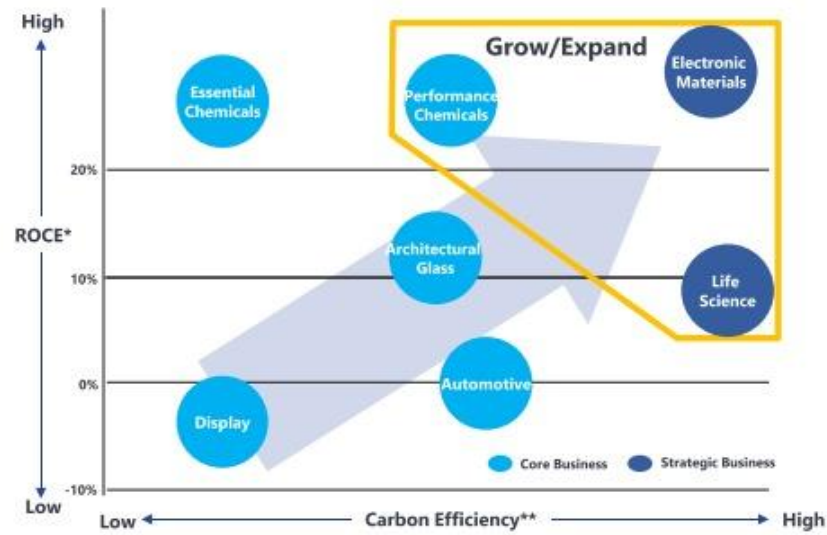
High

ROCE*

Low

Grow/Expand

Essential Chemicals

Performance Chemicals

Electronic Materials

20%

Architectural Glass

10%

Life Science

0%

Automotive

Display

Core Business

Strategic Business

-10%

Low

Carbon Efficiency**

High